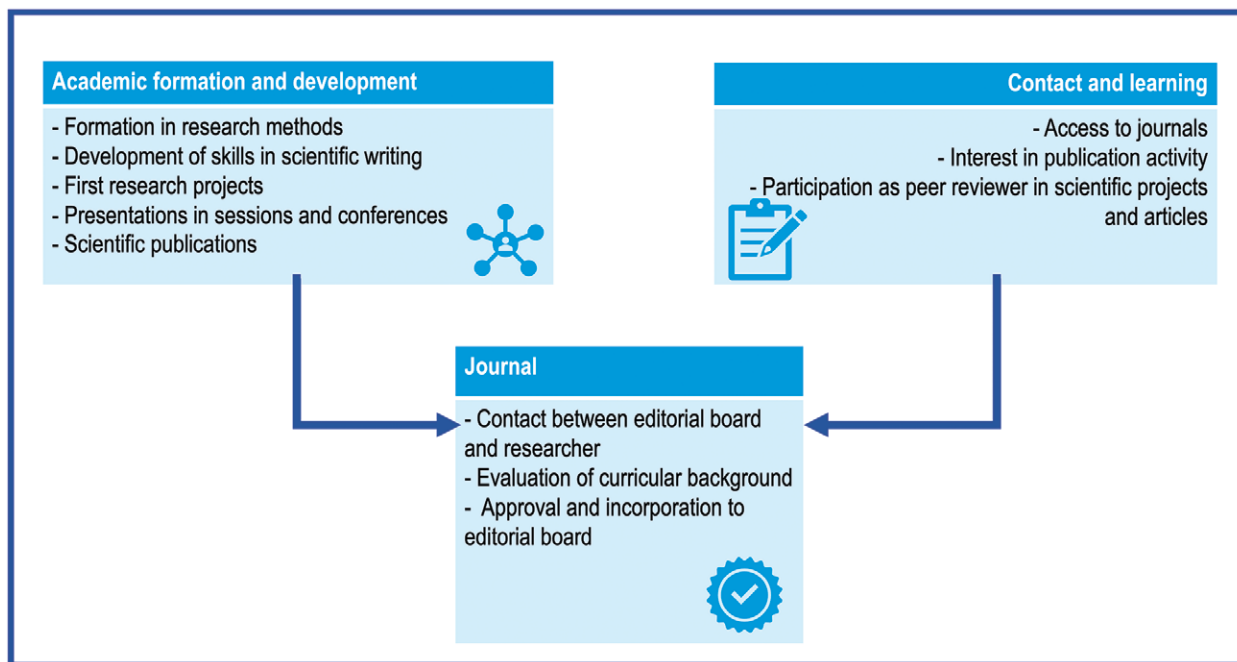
Academic formation and development

- Formation in research methods
- Development of skills in scientific writing
- First research projects
- Presentations in sessions and conferences
- Scientific publications

Contact and learning

- Access to journals
- Interest in publication activity
- Participation as peer reviewer in scientific projects and articles

Journal

- Contact between editorial board and researcher
- Evaluation of curricular background
- Approval and incorporation to editorial board